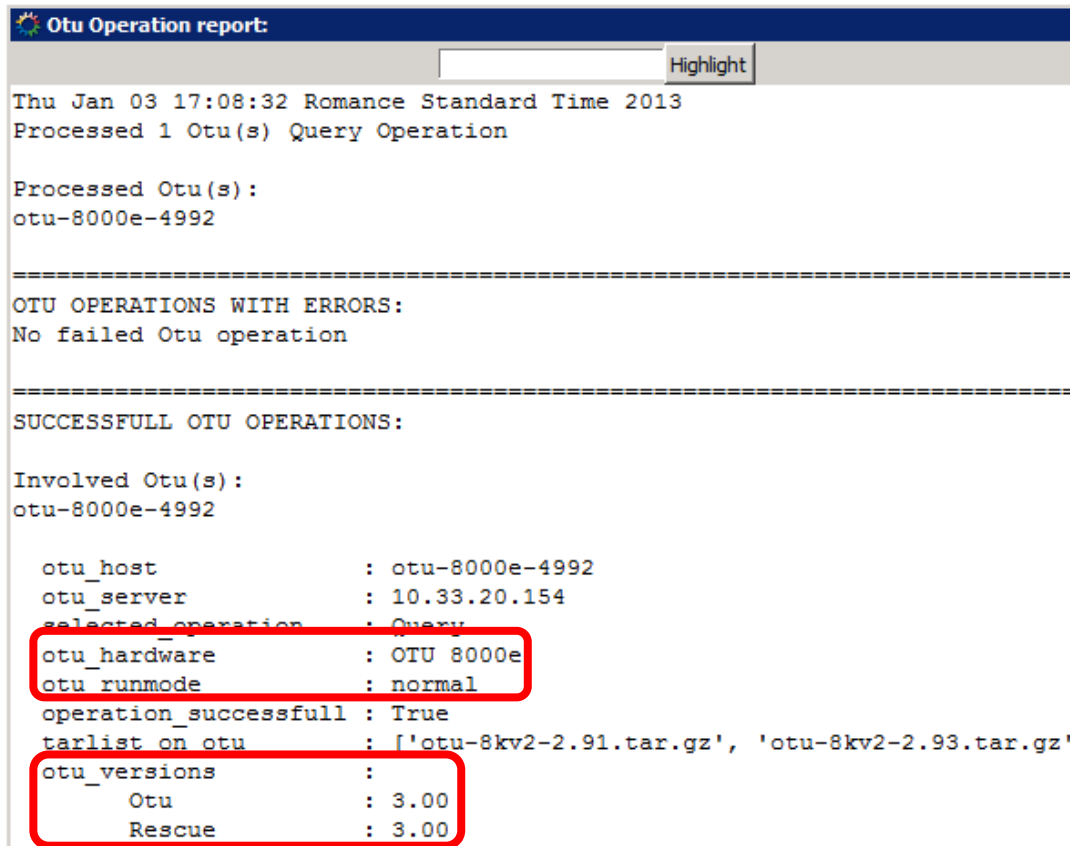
Otu Operation report:

Highlight

Thu Jan 03 17:08:32 Romance Standard Time 2013
Processed 1 Otu(s) Query Operation

Processed Otu(s):
otu-8000e-4992

==========================================================================
OTU OPERATIONS WITH ERRORS:
No failed Otu operation

==========================================================================
SUCCESSFULL OTU OPERATIONS:

Involved Otu(s):
otu-8000e-4992

otu_host : otu-8000e-4992
otu_server : 10.33.20.154
selected_operation : Query
otu_hardware : OTU 8000e
otu_runmode : normal
operation_successfull : True
tarlist_on_otu : ['otu-8kv2-2.91.tar.gz', 'otu-8kv2-2.93.tar.gz'
otu_versions :
Otu : 3.00
Rescue : 3.00